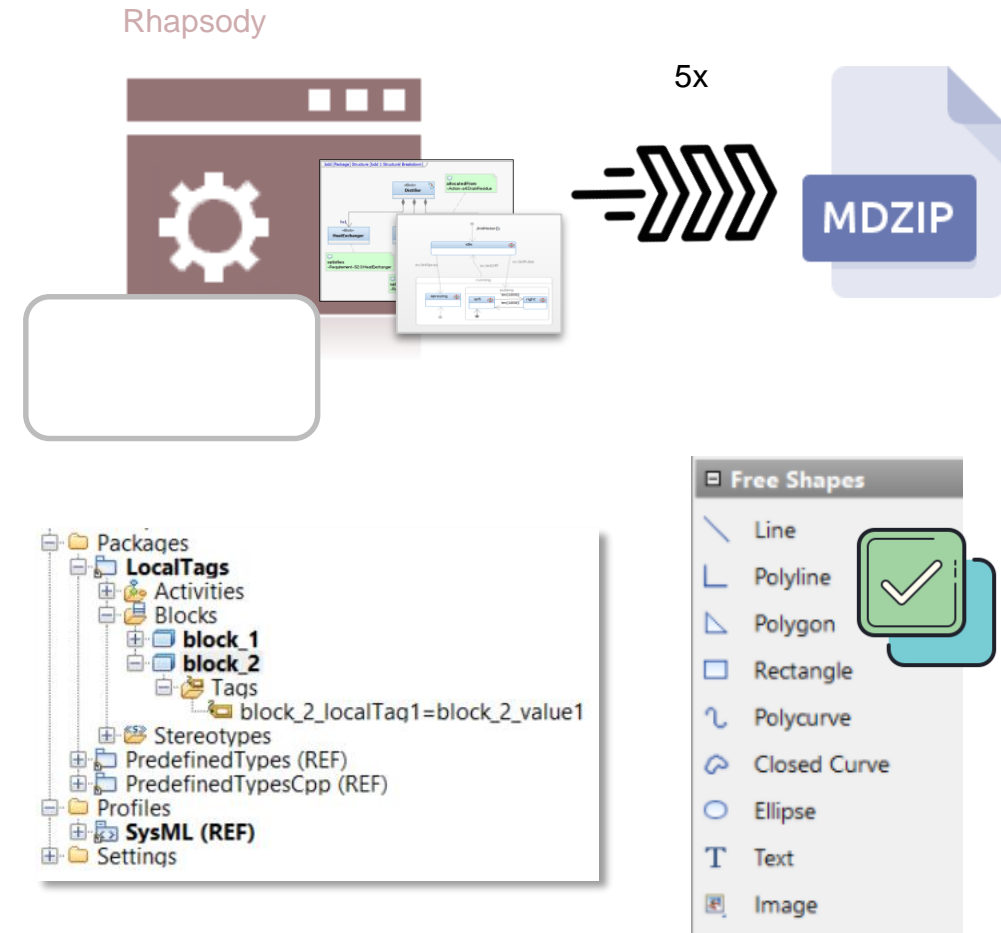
Rhapsody

5x

MDZIP

Packages
LocalTags
Activities
Blocks
block_1
block_2
Tags
block_2_localTag1=block_2_value1
Stereotypes
PredefinedTypes (REF)
PredefinedTypesCpp (REF)
Profiles
SysML (REF)
Settings

Free Shapes
Line
Polyline
Polygon
Rectangle
Polycurve
Closed Curve
Ellipse
Text
Image